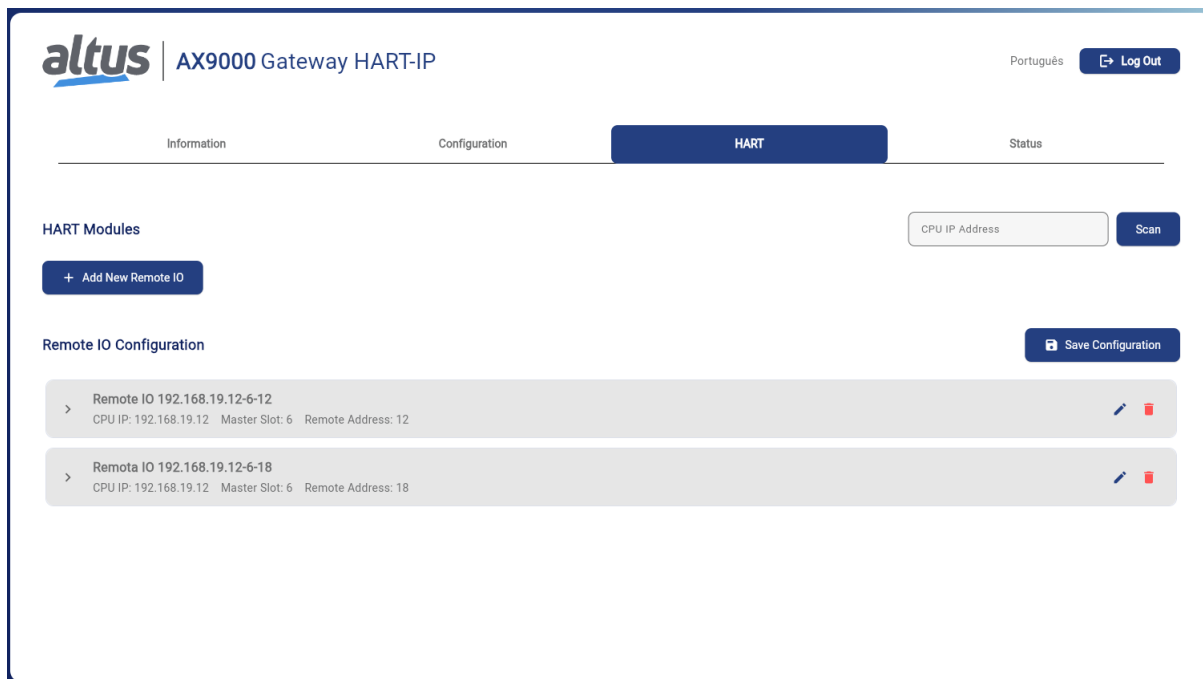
altus | AX9000 Gateway HART-IP

Português Log Out

Information Configuration HART Status

HART Modules

CPU IP Address Scan

+ Add New Remote IO

Remote IO Configuration

Save Configuration

Remote IO 192.168.19.12-6-12
CPU IP: 192.168.19.12 Master Slot: 6 Remote Address: 12

Remota IO 192.168.19.12-6-18
CPU IP: 192.168.19.12 Master Slot: 6 Remote Address: 18